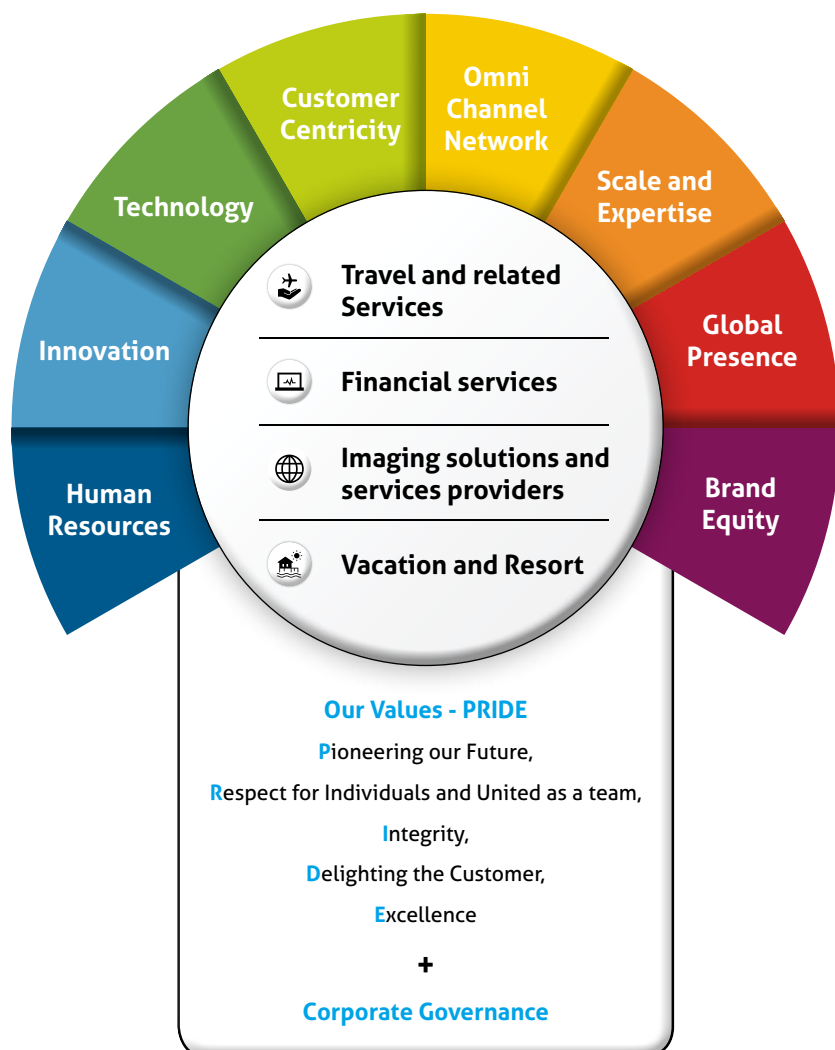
Human Resources

Innovation

Technology

Customer Centricity

Omni Channel Network

Scale and Expertise

Global Presence

Brand Equity

Travel and related Services

Financial services

Imaging solutions and services providers

Vacation and Resort

Our Values - PRIDE

Pioneering our Future,

Respect for Individuals and United as a team,

Integrity,

Delighting the Customer,

Excellence

+

Corporate Governance